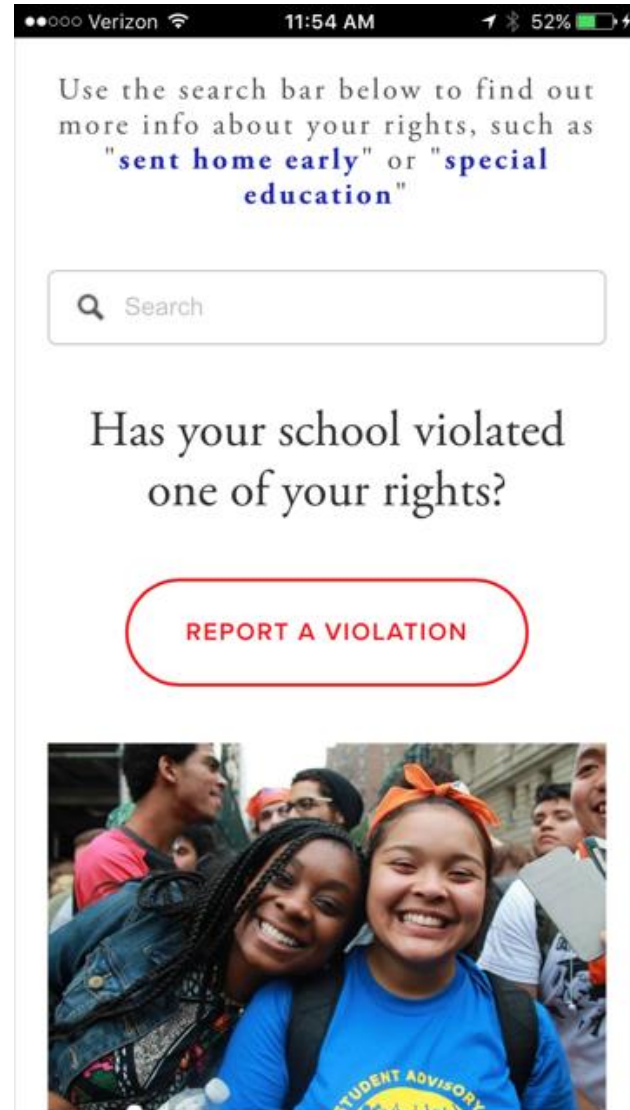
●●○○○ Verizon 11:54 AM 52%

Use the search bar below to find out more info about your rights, such as "sent home early" or "special education"

Search

Has your school violated one of your rights?

REPORT A VIOLATION

STUDENT ADVISORY